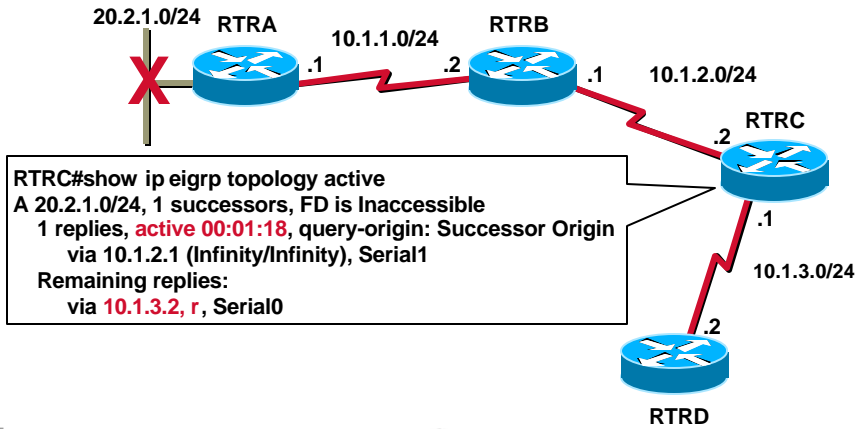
20.2.1.0/24

RTRA

.1

10.1.1.0/24

.2

RTRB

.1

10.1.2.0/24

.2

RTRC

RTRC#show ip eigrp topology active
A 20.2.1.0/24, 1 successors, FD is Inaccessible
1 replies, active 00:01:18, query-origin: Successor Origin
via 10.1.2.1 (Infinity/Infinity), Serial1
Remaining replies:
via 10.1.3.2, r, Serial0

.1

10.1.3.0/24

.2

RTRD